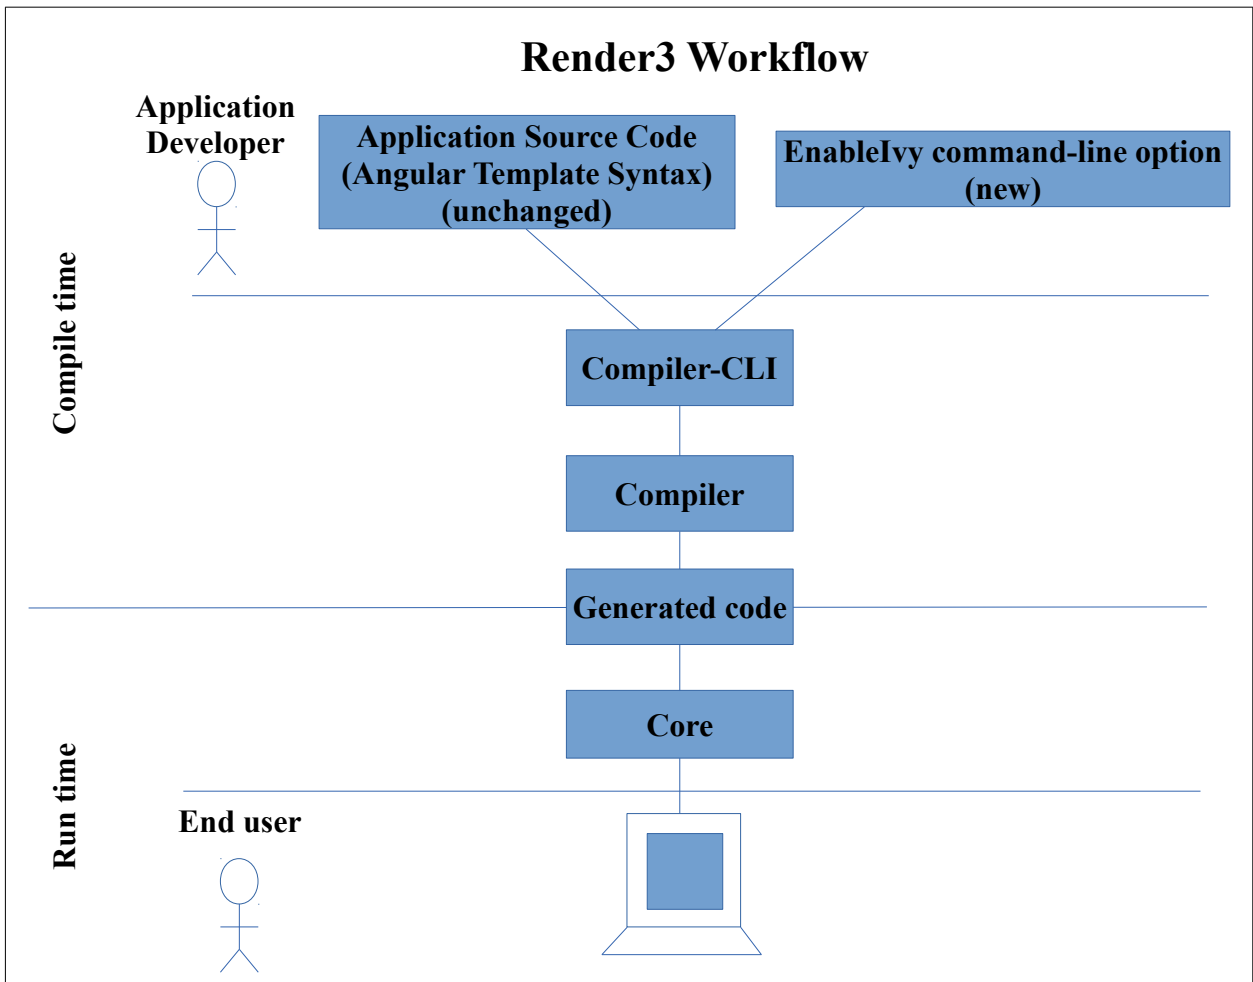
Render3 Workflow

Application Developer

Application Source Code (Angular Template Syntax) (unchanged)

EnableIvy command-line option (new)

Compile time

Compiler-CLI

Compiler

Generated code

Core

Run time

End user